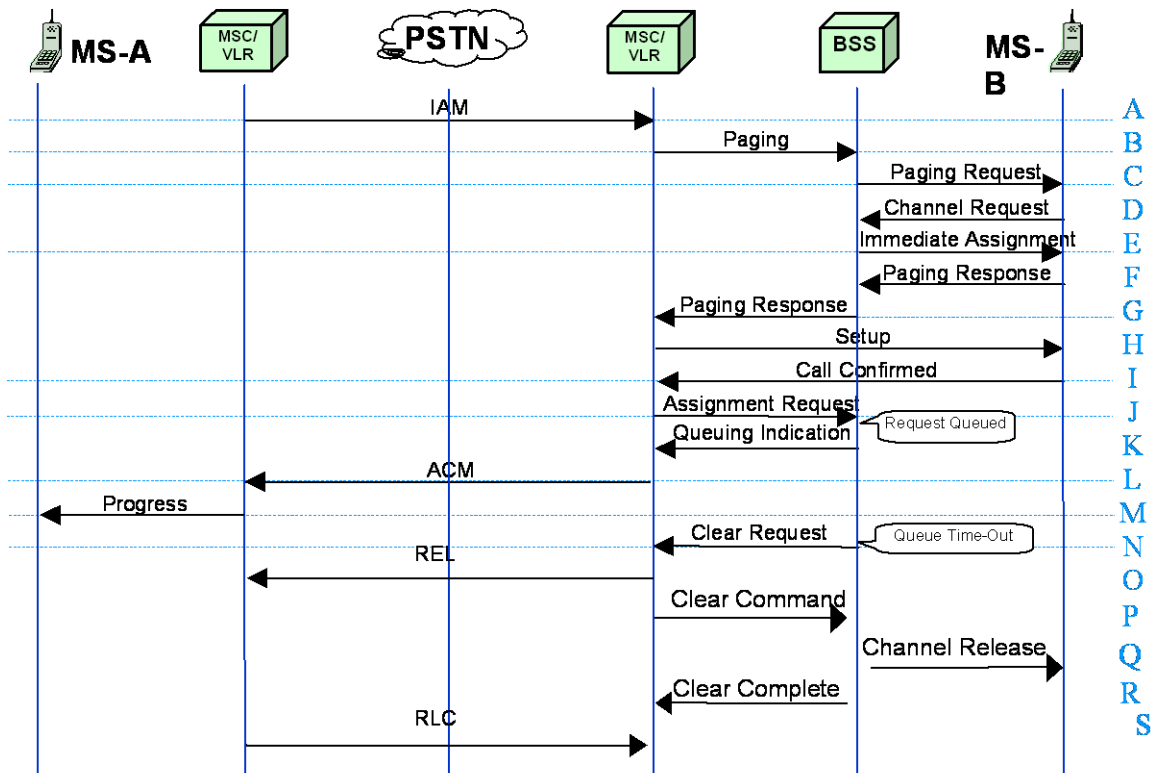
MS-A
MSC/ VLR
PSTN
MSC/ VLR
BSS
MS-B

IAM
A
Paging
B
Paging Request
C
Channel Request
D
Immediate Assignment
E
Paging Response
F
Paging Response
G
Setup
H
Call Confirmed
I
Assignment Request
J
Request Queued
Queuing Indication
K
ACM
L
Progress
M
Clear Request
Queue Time-Out
N
REL
O
Clear Command
P
Channel Release
Q
Clear Complete
R
RLC
S